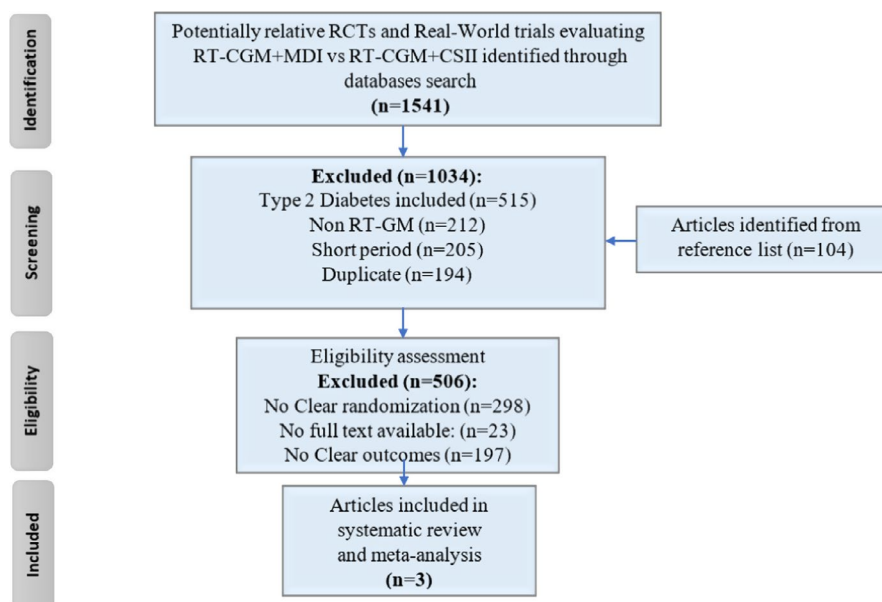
Identification

Potentially relative RCTs and Real-World trials evaluating RT-CGM+MDI vs RT-CGM+CSII identified through databases search
(n=1541)

Screening

Excluded (n=1034):
Type 2 Diabetes included (n=515)
Non RT-GM (n=212)
Short period (n=205)
Duplicate (n=194)

Articles identified from reference list (n=104)

Eligibility

Eligibility assessment
Excluded (n=506):
No Clear randomization (n=298)
No full text available: (n=23)
No Clear outcomes (n=197)

Included

Articles included in systematic review and meta-analysis
(n=3)